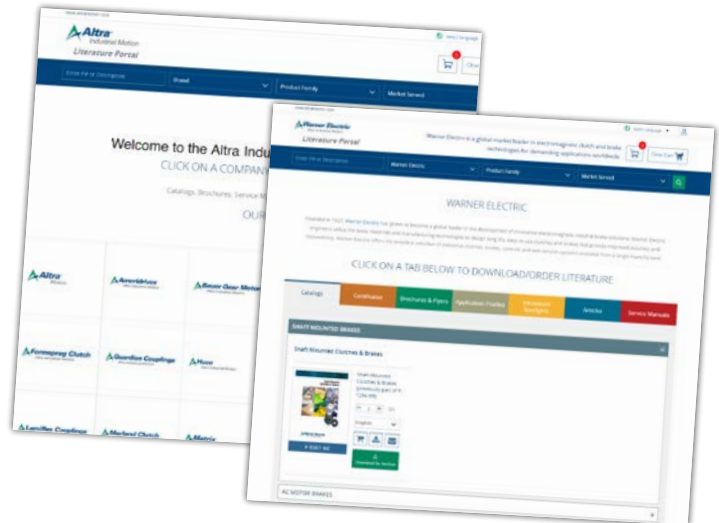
Altra Industrial Motion
Literature Portal

Select Language

Enter File or Description
Brand
Product Family
Market Served

Welcome to the Altra Indu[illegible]
CLICK ON A COMPAN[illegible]
Catalogs, Brochures, Service M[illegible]
OUR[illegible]

Altra Motion
Ameridrives
Bauer Gear Motor
Formsprag Clutch
Guardian Couplings
Huco
Lamiflex Couplings
Marland Clutch
Matrix

Warner Electric
Literature Portal

Warner Electric is a global market leader in electromagnetic clutch and brake technologies for demanding applications worldwide.

Select Language

Enter File or Description
Warner Electric
Product Family
Market Served
Clear Cart

WARNER ELECTRIC

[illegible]

CLICK ON A TAB BELOW TO DOWNLOAD/ORDER LITERATURE

Catalogs
Certificates
Brochures & Flyers
Application Profiles
Innovation Spotlights
Articles
Service Manuals

SHAFT MOUNTED BRAKES

Shaft Mounted Clutches & Brakes

Shaft Mounted Clutches & Brakes
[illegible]

English

P-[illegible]

Download for Verified

AC MOTOR BRAKES